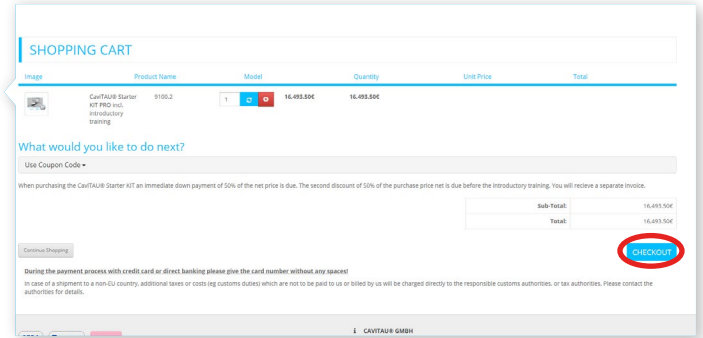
SHOPPING CART

| Image | Product Name | Model | Quantity | Unit Price | Total |
|---|---|---|---|---|---|
| | CaviTAU® Starter KIT PRO incl. introductory training | 9100.2 | 1 | 16.493.50€ | 16.493.50€ |

What would you like to do next?

Use Coupon Code ▾

When purchasing the CaviTAU® Starter KIT an immediate down payment of 50% of the net price is due. The second discount of 50% of the purchase price net is due before the introductory training. You will recieve a separate invoice.

| | |
|---|---|
| Sub-Total: | 16.493.50€ |
| Total: | 16.493.50€ |

Continue Shopping

CHECKOUT

During the payment process with credit card or direct banking please give the card number without any spaces!

In case of a shipment to a non-EU country, additional taxes or costs (eg customs duties) which are not to be paid to us or billed by us will be charged directly to the responsible customs authorities, or tax authorities. Please contact the authorities for details.

CAVITAU® GMBH